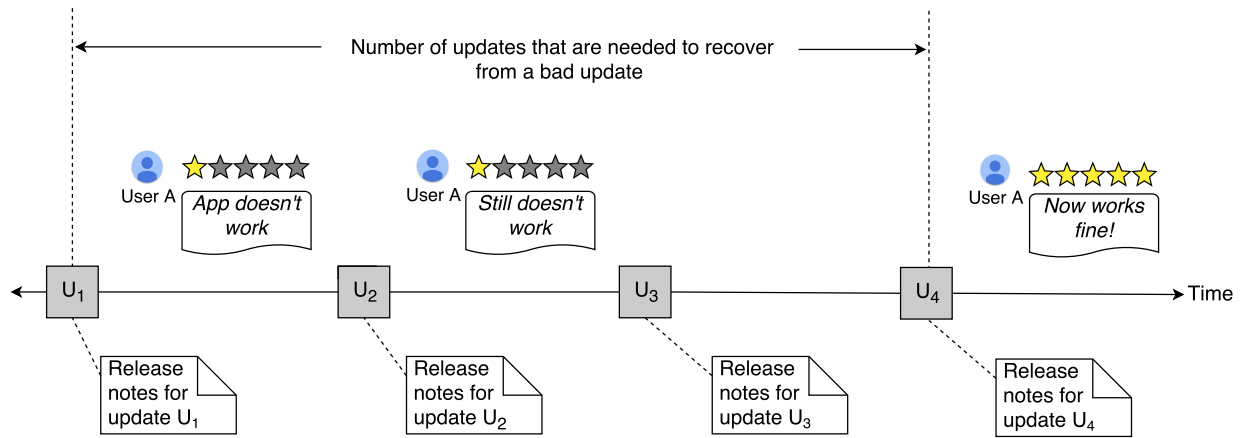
Number of updates that are needed to recover from a bad update

User A
App doesn't work

User A
Still doesn't work

User A
Now works fine!

$U_1$
$U_2$
$U_3$
$U_4$
Time

Release notes for update $U_1$

Release notes for update $U_2$

Release notes for update $U_3$

Release notes for update $U_4$